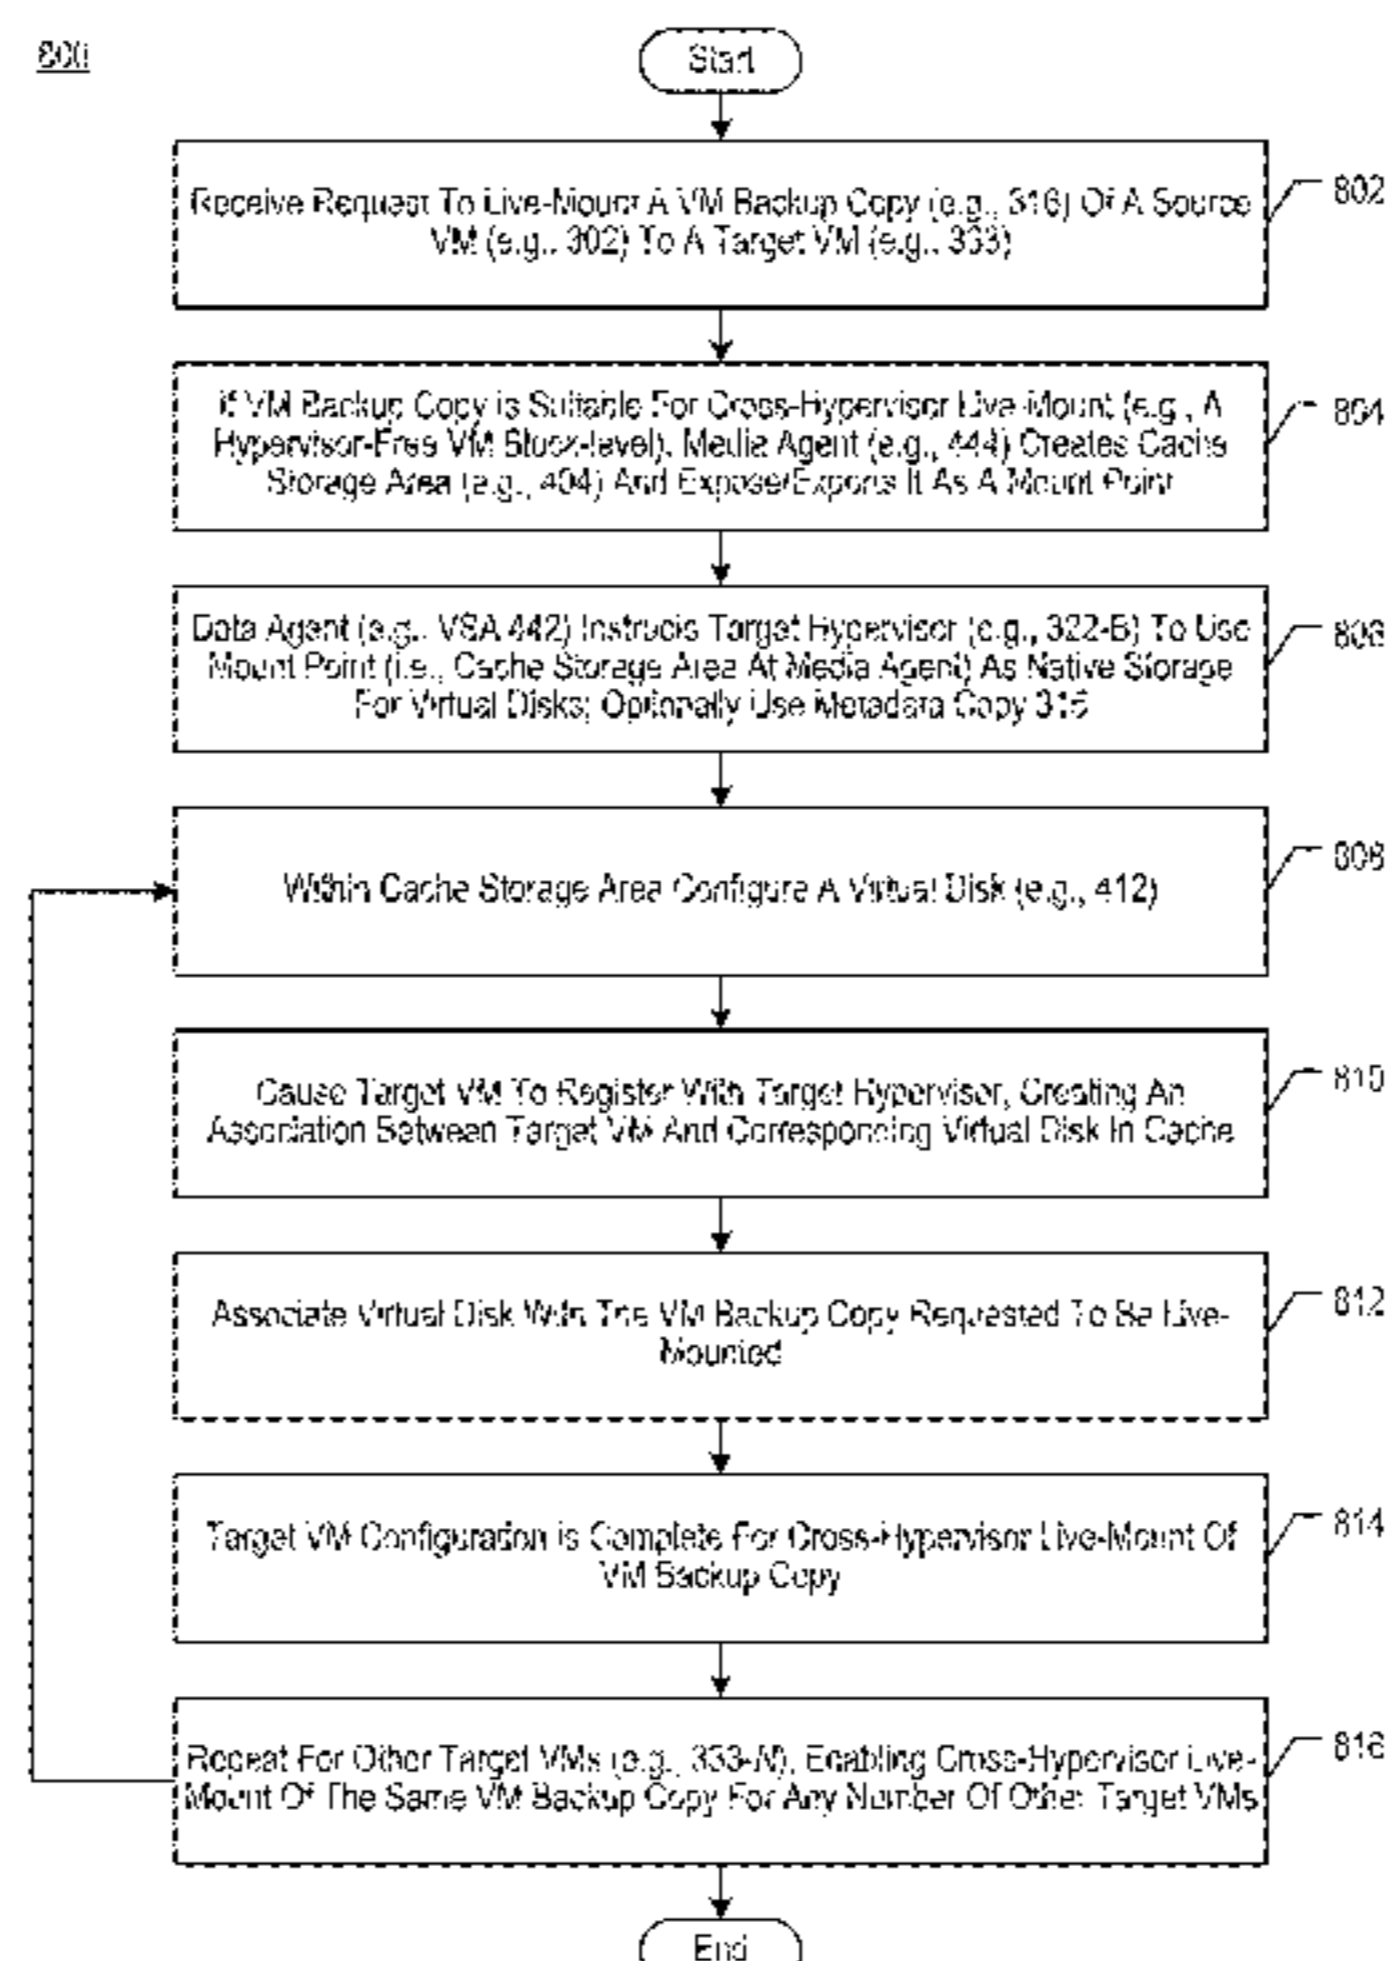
800

Start

Receive Request To Live-Mount A VM Backup Copy (e.g., 316) Of A Source VM (e.g., 302) To A Target VM (e.g., 333)

802

If VM Backup Copy Is Suitable For Cross-Hypervisor Live-Mount (e.g., A Hypervisor-Free VM Block-level), Media Agent (e.g., 444) Creates Cache Storage Area (e.g., 404) And Expose/Exports It As A Mount Point

804

Data Agent (e.g., VSA 442) Instructs Target Hypervisor (e.g., 322-B) To Use Mount Point (i.e., Cache Storage Area At Media Agent) As Native Storage For Virtual Disks; Optionally Use Metadata Copy 315

806

Within Cache Storage Area Configure A Virtual Disk (e.g., 412)

808

Cause Target VM To Register With Target Hypervisor, Creating An Association Between Target VM And Corresponding Virtual Disk In Cache

810

Associate Virtual Disk With The VM Backup Copy Requested To Be Live-Mounted

812

Target VM Configuration Is Complete For Cross-Hypervisor Live-Mount Of VM Backup Copy

814

Repeat For Other Target VMs (e.g., 333-N), Enabling Cross-Hypervisor Live-Mount Of The Same VM Backup Copy For Any Number Of Other Target VMs

816

End